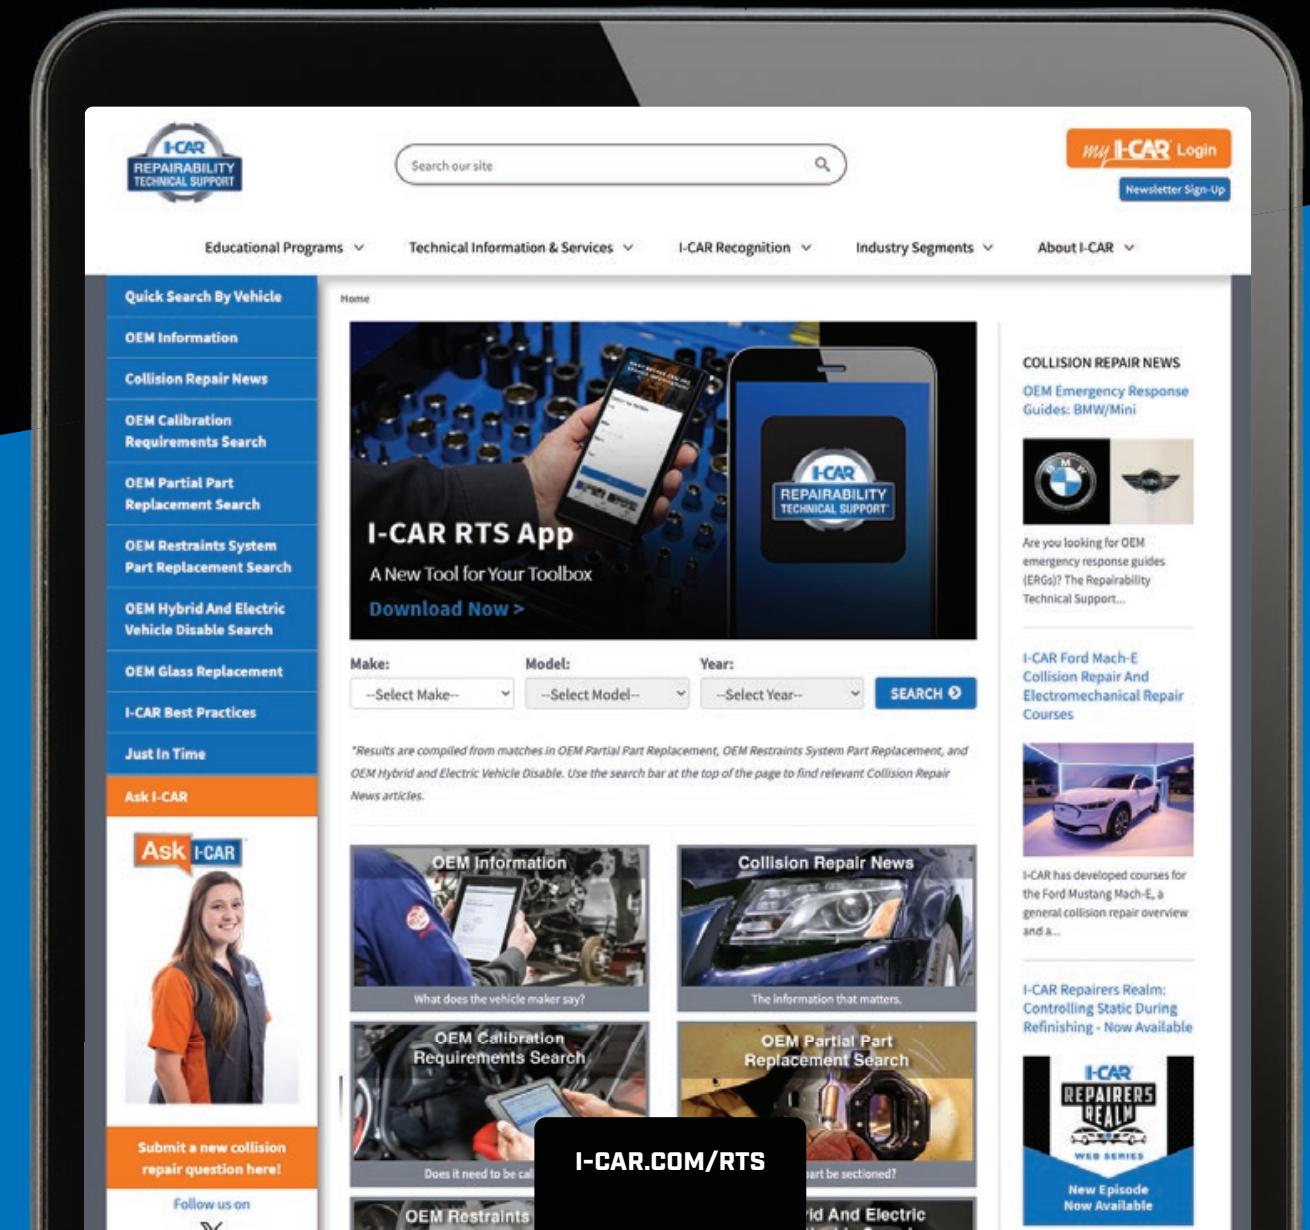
I-CAR REPAIRABILITY TECHNICAL SUPPORT

Search our site

my I-CAR Login

Newsletter Sign-Up

Educational Programs Technical Information & Services I-CAR Recognition Industry Segments About I-CAR

Quick Search By Vehicle
OEM Information
Collision Repair News
OEM Calibration Requirements Search
OEM Partial Part Replacement Search
OEM Restraints System Part Replacement Search
OEM Hybrid And Electric Vehicle Disable Search
OEM Glass Replacement
I-CAR Best Practices
Just In Time
Ask I-CAR

Ask I-CAR

Submit a new collision repair question here!

Follow us on

Home

I-CAR RTS App
A New Tool for Your Toolbox
Download Now >

I-CAR REPAIRABILITY TECHNICAL SUPPORT

Make: --Select Make--
Model: --Select Model--
Year: --Select Year--
SEARCH

*Results are compiled from matches in OEM Partial Part Replacement, OEM Restraints System Part Replacement, and OEM Hybrid and Electric Vehicle Disable. Use the search bar at the top of the page to find relevant Collision Repair News articles.

OEM Information
What does the vehicle maker say?

Collision Repair News
The information that matters.

OEM Calibration Requirements Search
Does it need to be cal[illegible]

OEM Partial Part Replacement Search
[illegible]art be sectioned?

OEM Restraints

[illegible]id And Electric

I-CAR.COM/RTS

COLLISION REPAIR NEWS

OEM Emergency Response Guides: BMW/Mini

Are you looking for OEM emergency response guides (ERGs)? The Repairability Technical Support...

I-CAR Ford Mach-E Collision Repair And Electromechanical Repair Courses

I-CAR has developed courses for the Ford Mustang Mach-E, a general collision repair overview and a...

I-CAR Repairers Realm: Controlling Static During Refinishing - Now Available

I-CAR REPAIRERS REALM WEB SERIES
New Episode Now Available